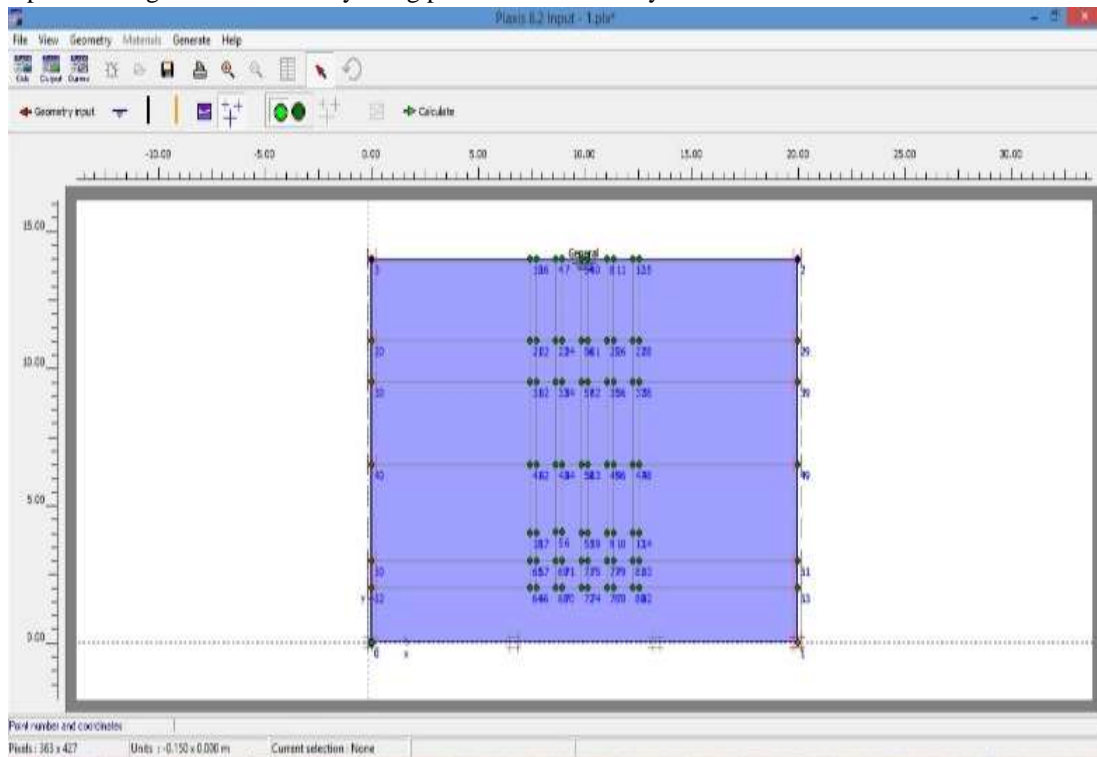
Plaxis 8.2 Input - 1.plx*

File View Geometry Materials Generate Help

Geometry input

Calculate

-10.00 -5.00 0.00 5.00 10.00 15.00 20.00 25.00 30.00

15.00

10.00

5.00

0.00

General

1 186 47 540 811 135 2

20 202 234 561 256 220 29

30 382 334 582 356 338 39

40 482 434 583 456 438 49

187 56 539 810 134

50 657 691 735 779 883 51

y 52 646 690 724 768 882 53

0 x 1

Point number and coordinates

Pixels : 363 x 427 Units : -0.150 x 0.000 m Current selection : None